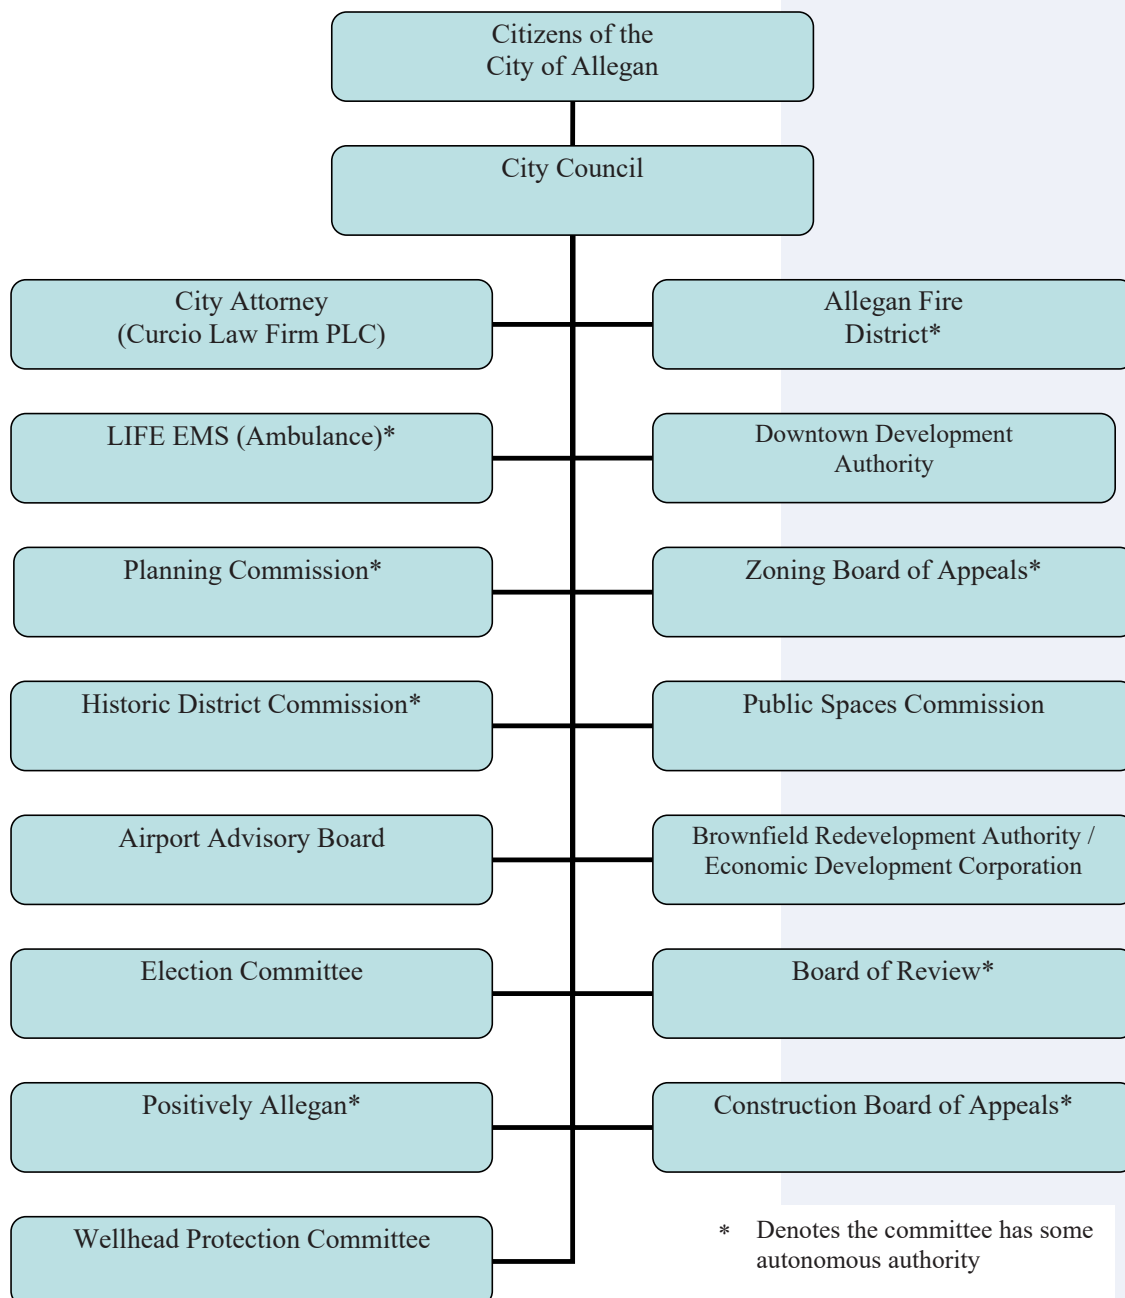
Citizens of the City of Allegan

City Council

City Attorney (Curcio Law Firm PLC)

Allegan Fire District*

LIFE EMS (Ambulance)*

Downtown Development Authority

Planning Commission*

Zoning Board of Appeals*

Historic District Commission*

Public Spaces Commission

Airport Advisory Board

Brownfield Redevelopment Authority / Economic Development Corporation

Election Committee

Board of Review*

Positively Allegan*

Construction Board of Appeals*

Wellhead Protection Committee

* Denotes the committee has some autonomous authority